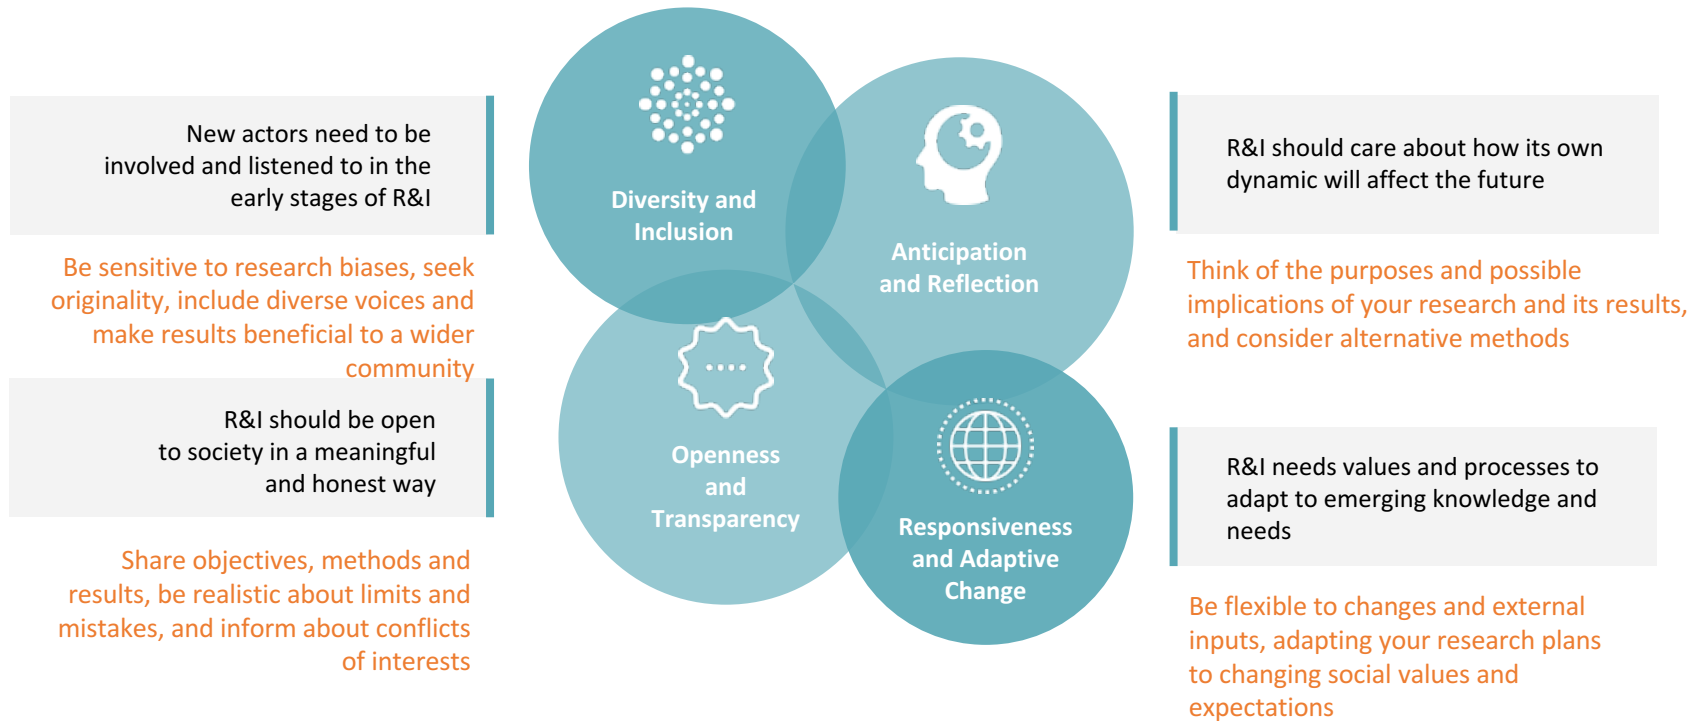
New actors need to be involved and listened to in the early stages of R&I

Be sensitive to research biases, seek originality, include diverse voices and make results beneficial to a wider community

R&I should be open to society in a meaningful and honest way

Share objectives, methods and results, be realistic about limits and mistakes, and inform about conflicts of interests

Diversity and Inclusion

Anticipation and Reflection

Openness and Transparency

Responsiveness and Adaptive Change

R&I should care about how its own dynamic will affect the future

Think of the purposes and possible implications of your research and its results, and consider alternative methods

R&I needs values and processes to adapt to emerging knowledge and needs

Be flexible to changes and external inputs, adapting your research plans to changing social values and expectations